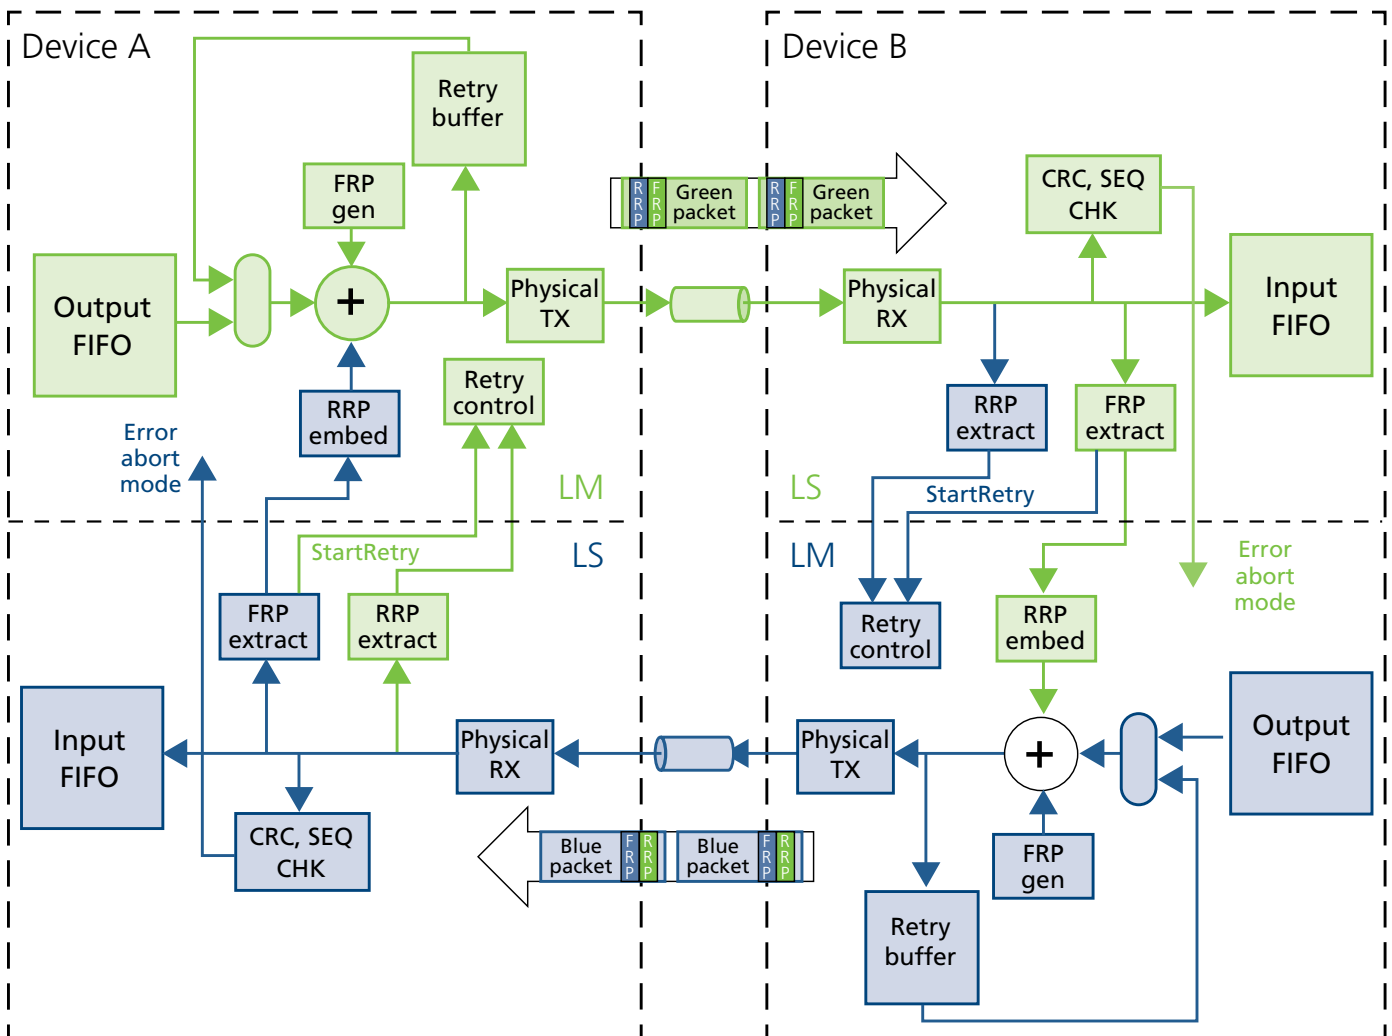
Device A

Device B

Retry buffer

FRP gen

Output FIFO

+

Physical TX

R R P

F R P

Green packet

R R P

F R P

Green packet

CRC, SEQ CHK

Input FIFO

Physical RX

RRP embed

Retry control

RRP extract

FRP extract

Error abort mode

LM

LS

StartRetry

LS

LM

StartRetry

Error abort mode

FRP extract

RRP extract

Retry control

RRP embed

Input FIFO

Physical RX

Physical TX

+

Output FIFO

CRC, SEQ CHK

FRP gen

Blue packet

F R P

R R P

Blue packet

F R P

R R P

Retry buffer